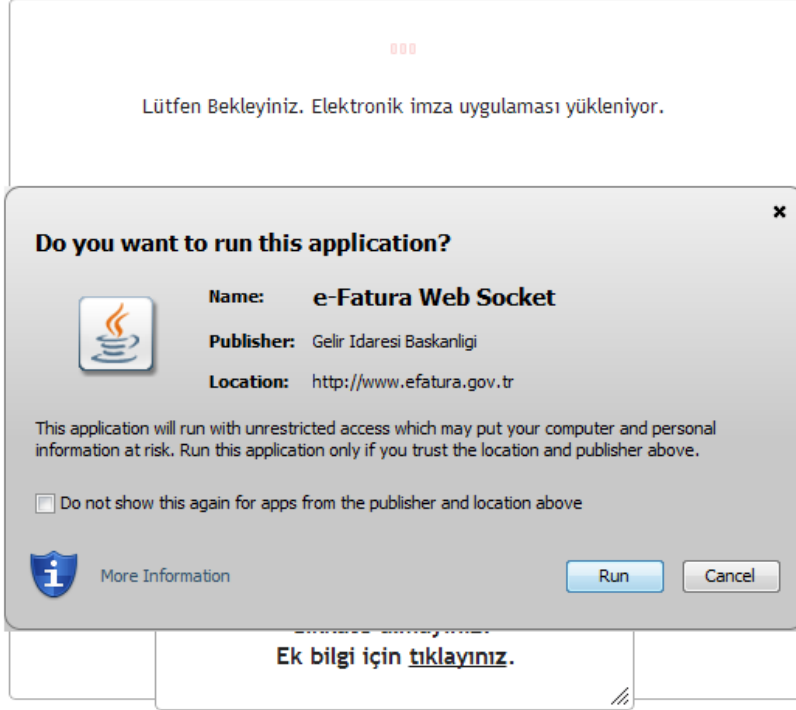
Lütfen Bekleyiniz. Elektronik imza uygulaması yükleniyor.

Do you want to run this application?

Name: e-Fatura Web Socket
Publisher: Gelir Idaresi Baskanligi
Location: http://www.efatura.gov.tr

This application will run with unrestricted access which may put your computer and personal information at risk. Run this application only if you trust the location and publisher above.

Do not show this again for apps from the publisher and location above

More Information

Run

Cancel

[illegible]

Ek bilgi için tıklayınız.